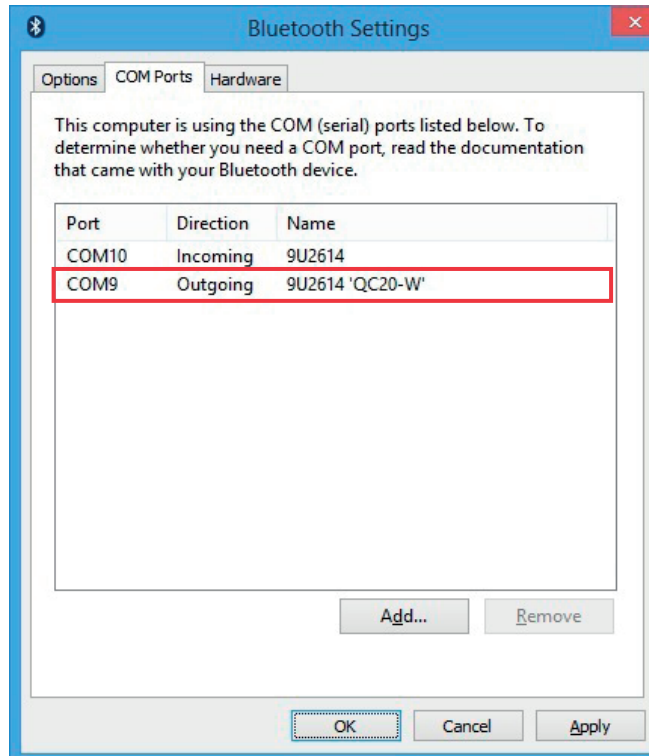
Bluetooth Settings

Options | COM Ports | Hardware

This computer is using the COM (serial) ports listed below. To determine whether you need a COM port, read the documentation that came with your Bluetooth device.

| Port | Direction | Name |
|---|---|---|
| COM10 | Incoming | 9U2614 |
| COM9 | Outgoing | 9U2614 'QC20-W' |

Add...
Remove

OK
Cancel
Apply